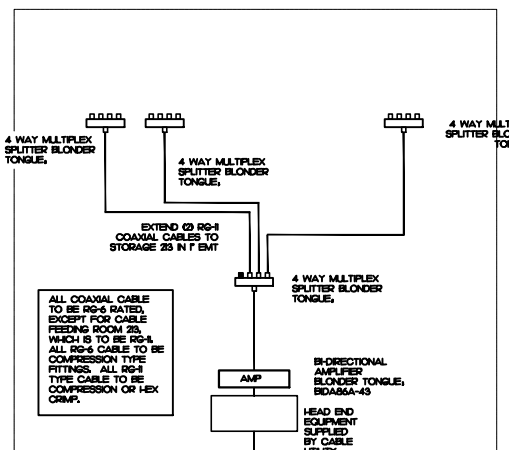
4 WAY MULTIPLEX SPLITTER BLONDER TONGUE.

4 WAY MULTIPLEX SPLITTER BLONDER TONGUE.

4 WAY MULT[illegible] SPLITTER BLO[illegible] TON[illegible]

EXTEND (2) RG-11 COAXIAL CABLES TO STORAGE 213 IN 1" EMT

4 WAY MULTIPLEX SPLITTER BLONDER TONGUE.

ALL COAXIAL CABLE TO BE RG-6 RATED, EXCEPT FOR CABLE FEEDING ROOM 213, WHICH IS TO BE RG-11. ALL RG-6 CABLE TO BE COMPRESSION TYPE FITTINGS. ALL RG-11 TYPE CABLE TO BE COMPRESSION OR HEX CRIMP.

BI-DIRECTIONAL AMPLIFIER BLONDER TONGUE. BIDA86A-43

AMP

HEAD END EQUIPMENT SUPPLIED BY CABLE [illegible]